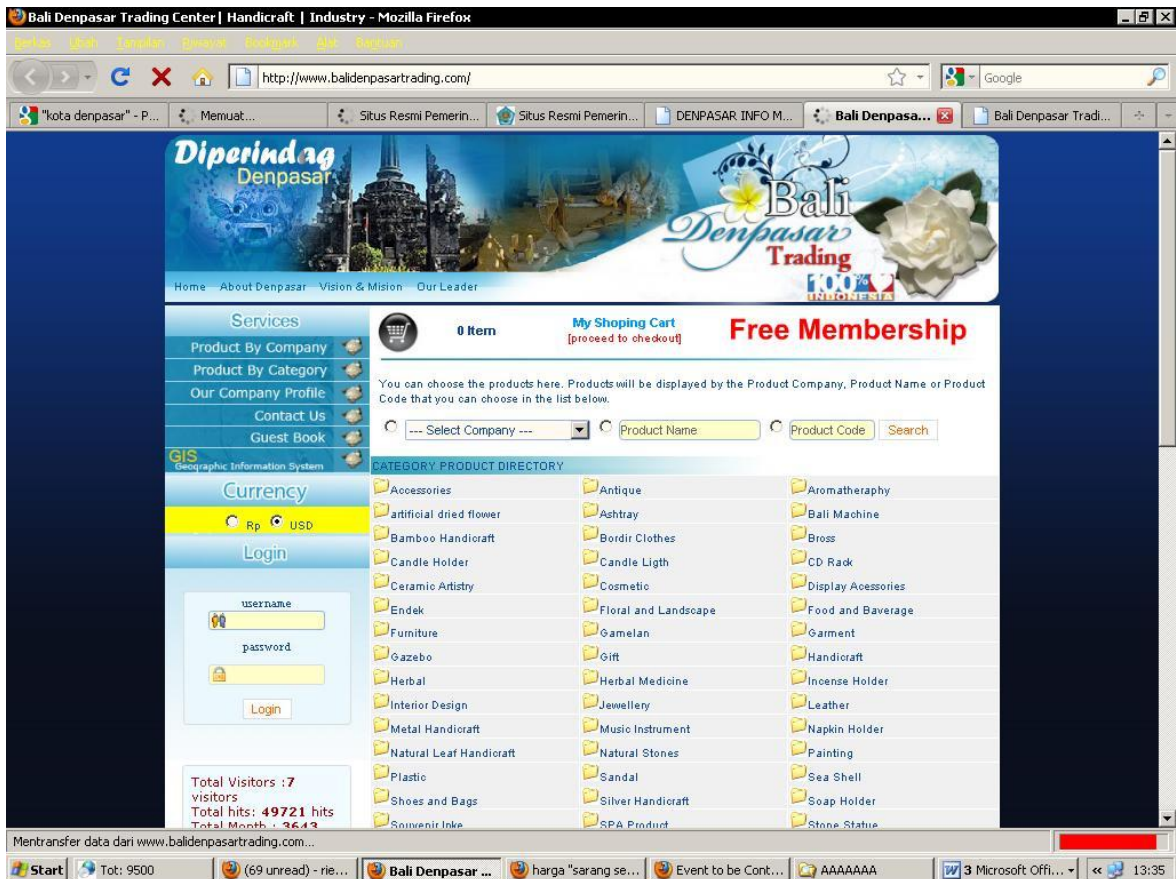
Bali Denpasar Trading Center | Handicraft | Industry - Mozilla Firefox

Berkas Ubah Tampilan Riwayat Bookmark Alat Bantuan

http://www.balidenpasartrading.com/

Google

"kota denpasar" - P... | Memuat... | Situs Resmi Pemerin... | Situs Resmi Pemerin... | DENPASAR INFO M... | Bali Denpasa... | Bali Denpasar Tradi...

Diperindag Denpasar

Bali Denpasar Trading 100% INDONESIA

Home About Denpasar Vision & Mision Our Leader

Services
Product By Company
Product By Category
Our Company Profile
Contact Us
Guest Book
GIS Geographic Information System

Currency
Rp USD

Login

username
password
Login

Total Visitors :7 visitors
Total hits: 49721 hits
Total Month : 3643

0 Item

My Shoping Cart
[proceed to checkout]

Free Membership

You can choose the products here. Products will be displayed by the Product Company, Product Name or Product Code that you can choose in the list below.

--- Select Company --- Product Name Product Code Search

CATEGORY PRODUCT DIRECTORY

| | | |
|---|---|---|
| Accessories | Antique | Aromatheraphy |
| artificial dried flower | Ashtray | Bali Machine |
| Bamboo Handicraft | Bordir Clothes | Bross |
| Candle Holder | Candle Ligth | CD Rack |
| Ceramic Artistry | Cosmetic | Display Acessories |
| Endek | Floral and Landscape | Food and Baverage |
| Furniture | Gamelan | Garment |
| Gazebo | Gift | Handicraft |
| Herbal | Herbal Medicine | Incense Holder |
| Interior Design | Jewellery | Leather |
| Metal Handicraft | Music Instrument | Napkin Holder |
| Natural Leaf Handicraft | Natural Stones | Painting |
| Plastic | Sandal | Sea Shell |
| Shoes and Bags | Silver Handicraft | Soap Holder |
| Souvenir Inke | SPA Product | Stone Statue |

Mentransfer data dari www.balidenpasartrading.com...

Start | Tot: 9500 | (69 unread) - rie... | Bali Denpasar ... | harga "sarang se... | Event to be Cont... | AAAAAAA | 3 Microsoft Offi... | 13:35